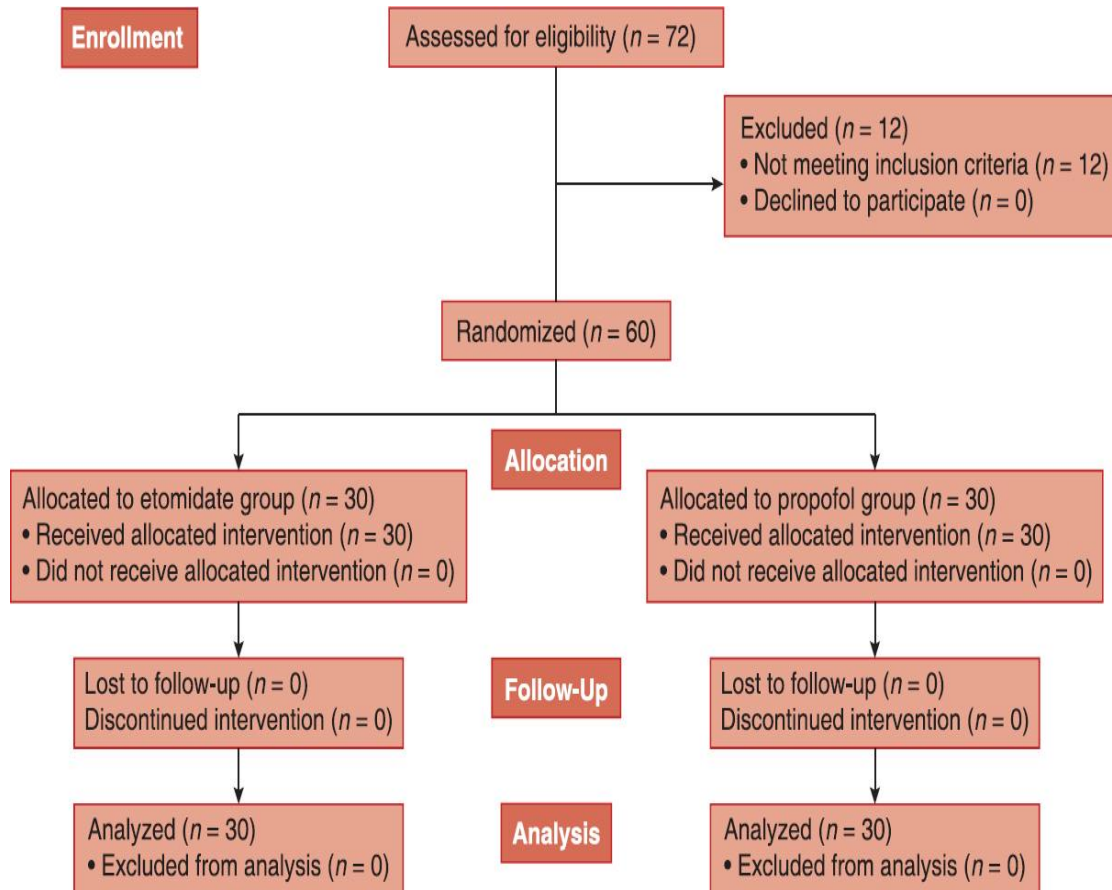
Enrollment

Assessed for eligibility ($n = 72$)

Excluded ($n = 12$)
• Not meeting inclusion criteria ($n = 12$)
• Declined to participate ($n = 0$)

Randomized ($n = 60$)

Allocation

Allocated to etomidate group ($n = 30$)
• Received allocated intervention ($n = 30$)
• Did not receive allocated intervention ($n = 0$)

Allocated to propofol group ($n = 30$)
• Received allocated intervention ($n = 30$)
• Did not receive allocated intervention ($n = 0$)

Follow-Up

Lost to follow-up ($n = 0$)
Discontinued intervention ($n = 0$)

Lost to follow-up ($n = 0$)
Discontinued intervention ($n = 0$)

Analysis

Analyzed ($n = 30$)
• Excluded from analysis ($n = 0$)

Analyzed ($n = 30$)
• Excluded from analysis ($n = 0$)